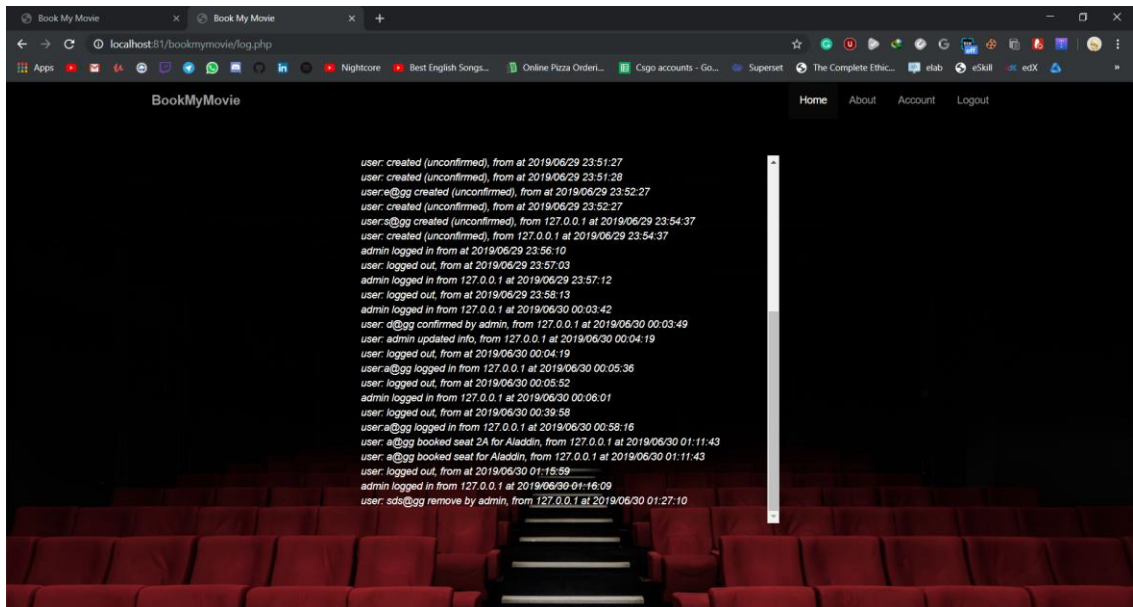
Book My Movie × Book My Movie × +

localhost:81/bookmymovie/log.php

Apps Nightcore Best English Songs... Online Pizza Orderi... Csgo accounts - Go... Superset The Complete Ethic... elab eSkill edX »

BookMyMovie

Home About Account Logout

user: created (unconfirmed), from at 2019/06/29 23:51:27
user: created (unconfirmed), from at 2019/06/29 23:51:28
user:e@gg created (unconfirmed), from at 2019/06/29 23:52:27
user: created (unconfirmed), from at 2019/06/29 23:52:27
user:s@gg created (unconfirmed), from 127.0.0.1 at 2019/06/29 23:54:37
user: created (unconfirmed), from 127.0.0.1 at 2019/06/29 23:54:37
admin logged in from at 2019/06/29 23:56:10
user: logged out, from at 2019/06/29 23:57:03
admin logged in from 127.0.0.1 at 2019/06/29 23:57:12
user: logged out, from at 2019/06/29 23:58:13
admin logged in from 127.0.0.1 at 2019/06/30 00:03:42
user: d@gg confirmed by admin, from 127.0.0.1 at 2019/06/30 00:03:49
user: admin updated info, from 127.0.0.1 at 2019/06/30 00:04:19
user: logged out, from at 2019/06/30 00:04:19
user:a@gg logged in from 127.0.0.1 at 2019/06/30 00:05:36
user: logged out, from at 2019/06/30 00:05:52
admin logged in from 127.0.0.1 at 2019/06/30 00:06:01
user: logged out, from at 2019/06/30 00:39:58
user:a@gg logged in from 127.0.0.1 at 2019/06/30 00:58:16
user: a@gg booked seat 2A for Aladdin, from 127.0.0.1 at 2019/06/30 01:11:43
user: a@gg booked seat for Aladdin, from 127.0.0.1 at 2019/06/30 01:11:43
user: logged out, from at 2019/06/30 01:15:59
admin logged in from 127.0.0.1 at 2019/06/30 01:16:09
user: sds@gg remove by admin, from 127.0.0.1 at 2019/06/30 01:27:10